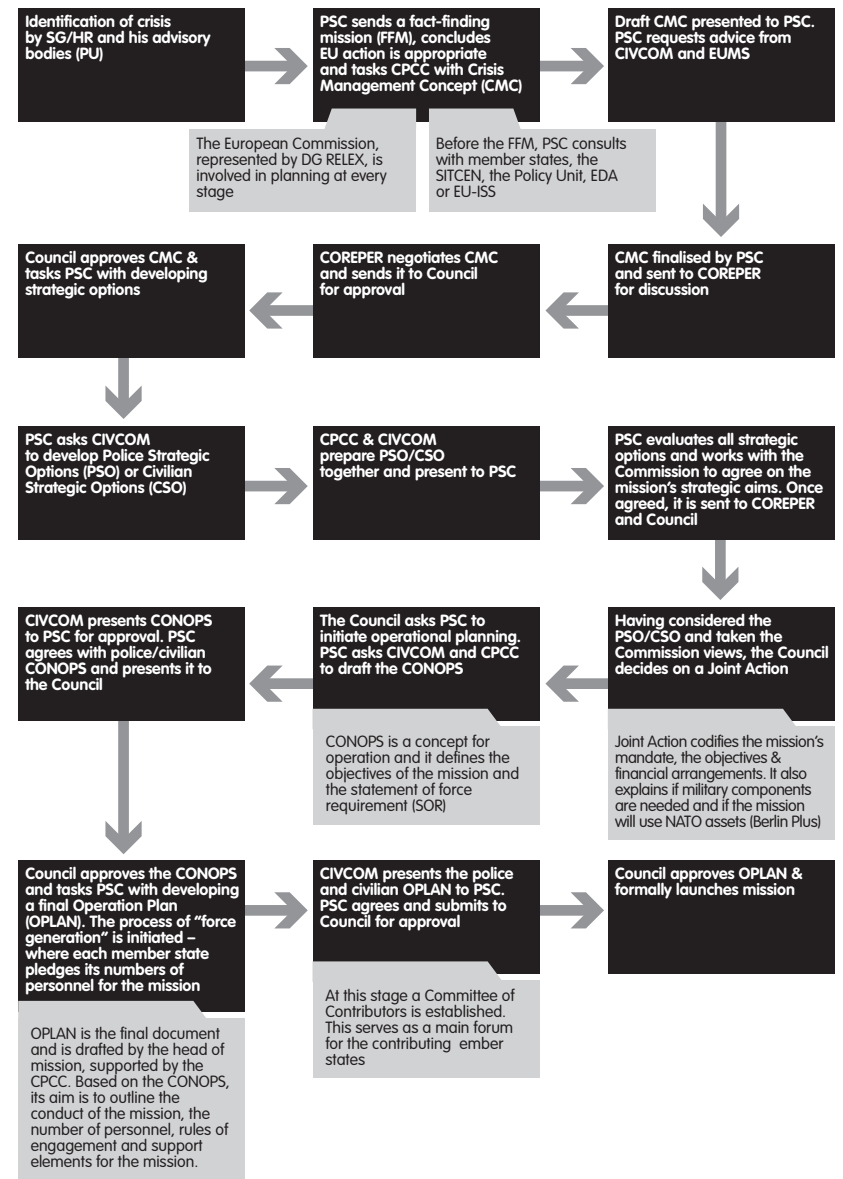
Identification of crisis by SG/HR and his advisory bodies (PU)

PSC sends a fact-finding mission (FFM), concludes EU action is appropriate and tasks CPCC with Crisis Management Concept (CMC)

The European Commission, represented by DG RELEX, is involved in planning at every stage

Before the FFM, PSC consults with member states, the SITCEN, the Policy Unit, EDA or EU-ISS

Draft CMC presented to PSC. PSC requests advice from CIVCOM and EUMS

CMC finalised by PSC and sent to COREPER for discussion

COREPER negotiates CMC and sends it to Council for approval

Council approves CMC & tasks PSC with developing strategic options

PSC asks CIVCOM to develop Police Strategic Options (PSO) or Civilian Strategic Options (CSO)

CPCC & CIVCOM prepare PSO/CSO together and present to PSC

PSC evaluates all strategic options and works with the Commission to agree on the mission's strategic aims. Once agreed, it is sent to COREPER and Council

Having considered the PSO/CSO and taken the Commission views, the Council decides on a Joint Action

Joint Action codifies the mission's mandate, the objectives & financial arrangements. It also explains if military components are needed and if the mission will use NATO assets (Berlin Plus)

The Council asks PSC to initiate operational planning. PSC asks CIVCOM and CPCC to draft the CONOPS

CONOPS is a concept for operation and it defines the objectives of the mission and the statement of force requirement (SOR)

CIVCOM presents CONOPS to PSC for approval. PSC agrees with police/civilian CONOPS and presents it to the Council

Council approves the CONOPS and tasks PSC with developing a final Operation Plan (OPLAN). The process of "force generation" is initiated – where each member state pledges its numbers of personnel for the mission

OPLAN is the final document and is drafted by the head of mission, supported by the CPCC. Based on the CONOPS, its aim is to outline the conduct of the mission, the number of personnel, rules of engagement and support elements for the mission.

CIVCOM presents the police and civilian OPLAN to PSC. PSC agrees and submits to Council for approval

At this stage a Committee of Contributors is established. This serves as a main forum for the contributing ember states

Council approves OPLAN & formally launches mission